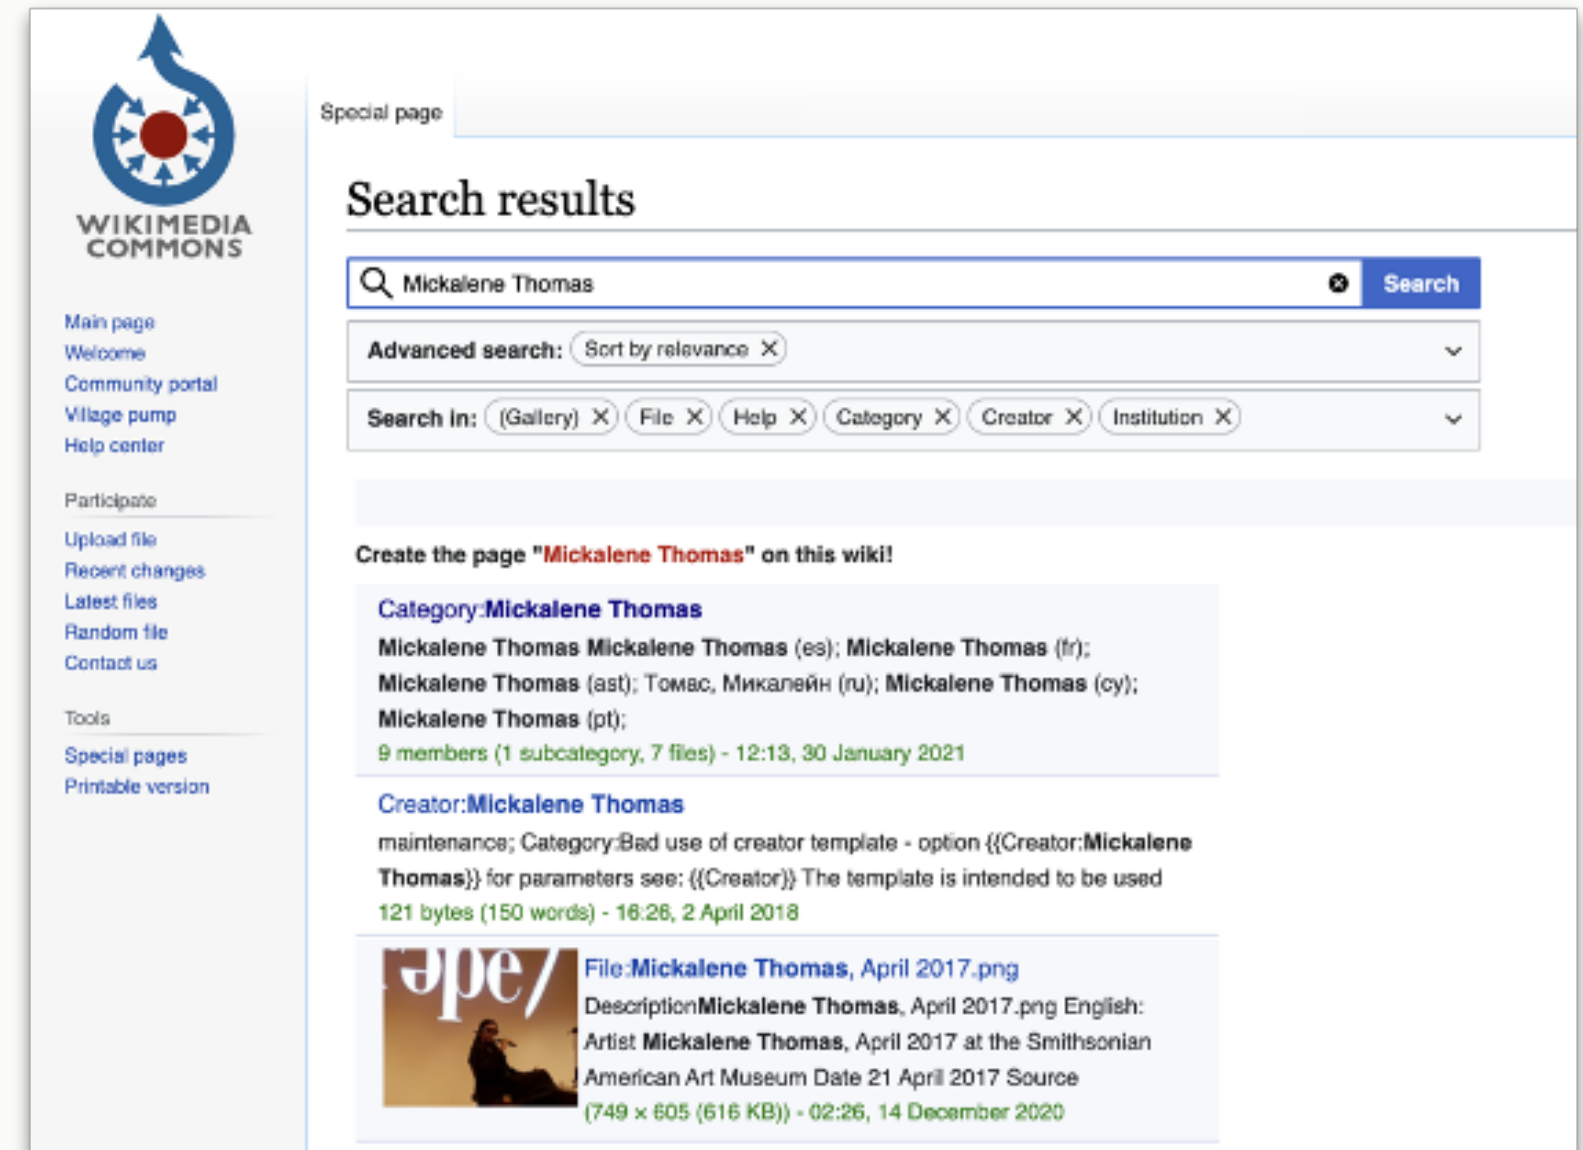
WIKIMEDIA COMMONS

Main page
Welcome
Community portal
Village pump
Help center

Participate

Upload file
Recent changes
Latest files
Random file
Contact us

Tools

Special pages
Printable version

Special page

Search results

Mickalene Thomas

Search

Advanced search: Sort by relevance ×

Search in: (Gallery) × File × Help × Category × Creator × Institution ×

Create the page "Mickalene Thomas" on this wiki!

Category:Mickalene Thomas
Mickalene Thomas Mickalene Thomas (es); Mickalene Thomas (fr); Mickalene Thomas (ast); Томас, Микалейн (ru); Mickalene Thomas (cy); Mickalene Thomas (pt);
9 members (1 subcategory, 7 files) - 12:13, 30 January 2021

Creator:Mickalene Thomas
maintenance; Category:Bad use of creator template - option {{Creator:Mickalene Thomas}} for parameters see: {{Creator}} The template is intended to be used
121 bytes (150 words) - 16:26, 2 April 2018

File:Mickalene Thomas, April 2017.png
DescriptionMickalene Thomas, April 2017.png English: Artist Mickalene Thomas, April 2017 at the Smithsonian American Art Museum Date 21 April 2017 Source
(749 × 605 (616 KB)) - 02:26, 14 December 2020